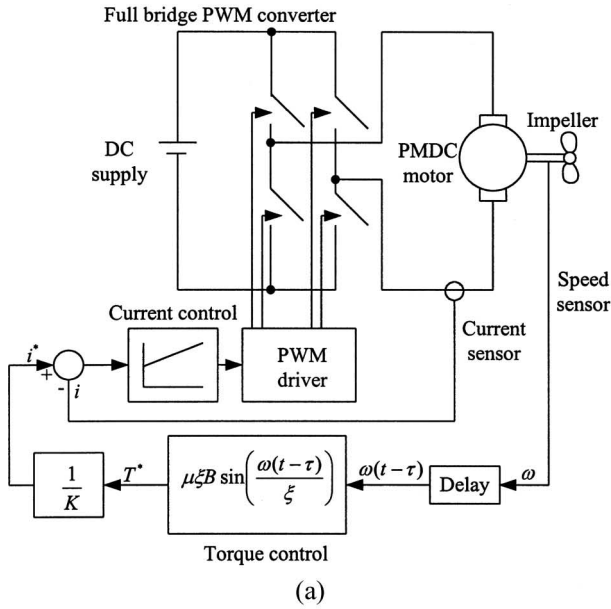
Full bridge PWM converter

DC supply

PMDC motor

Impeller

Speed sensor

Current sensor

Current control

PWM driver

$i^*$

+

-

$i$

$\frac{1}{K}$

$T^*$

$\mu\xi B \sin\left(\frac{\omega(t-\tau)}{\xi}\right)$

$\omega(t-\tau)$

Delay

$\omega$

Torque control

(a)